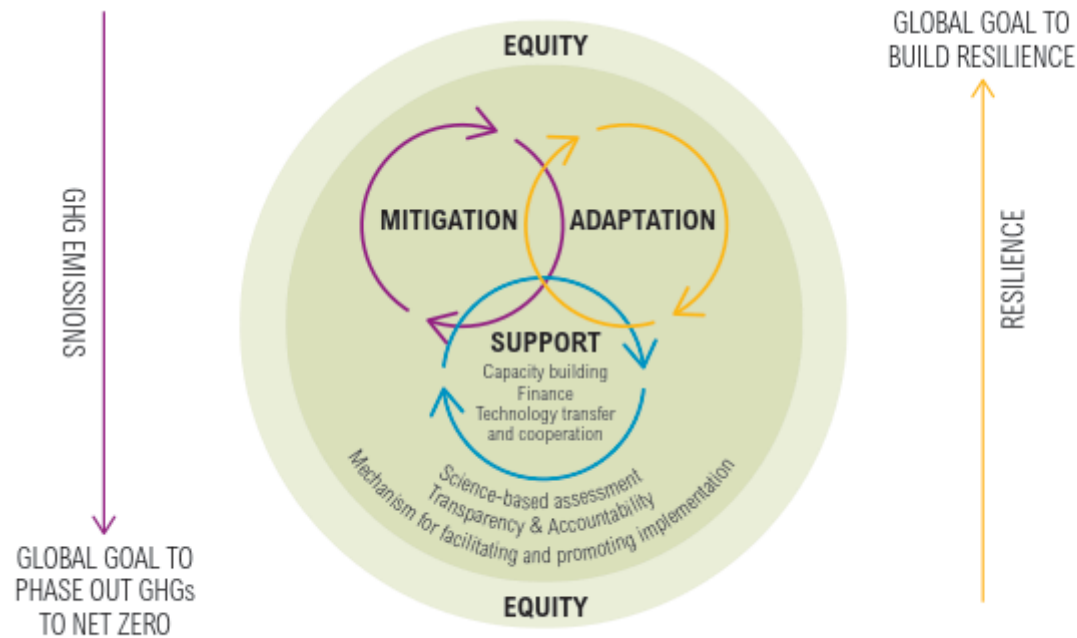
GHG EMISSIONS

GLOBAL GOAL TO PHASE OUT GHGs TO NET ZERO

EQUITY

MITIGATION

ADAPTATION

SUPPORT
Capacity building
Finance
Technology transfer and cooperation

Science-based assessment
Transparency & Accountability
Mechanism for facilitating and promoting implementation

EQUITY

GLOBAL GOAL TO BUILD RESILIENCE

RESILIENCE